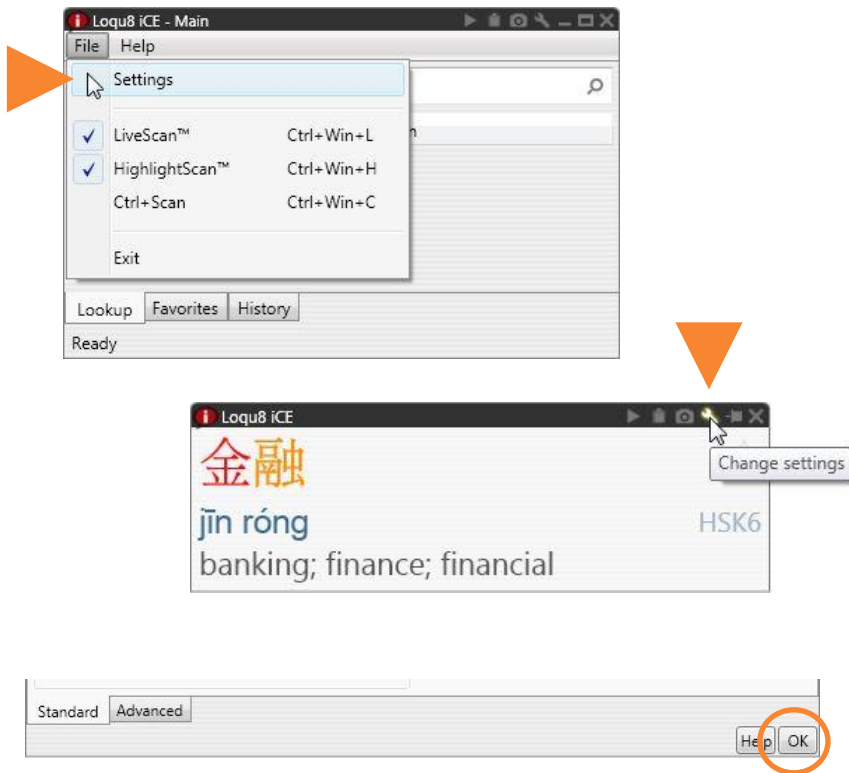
Loqu8 iCE - Main

File Help

Settings

LiveScan™ Ctrl+Win+L

HighlightScan™ Ctrl+Win+H

Ctrl+Scan Ctrl+Win+C

Exit

n

Lookup Favorites History

Ready

Loqu8 iCE

金融

Change settings

jīn róng HSK6

banking; finance; financial

Standard Advanced

Help OK